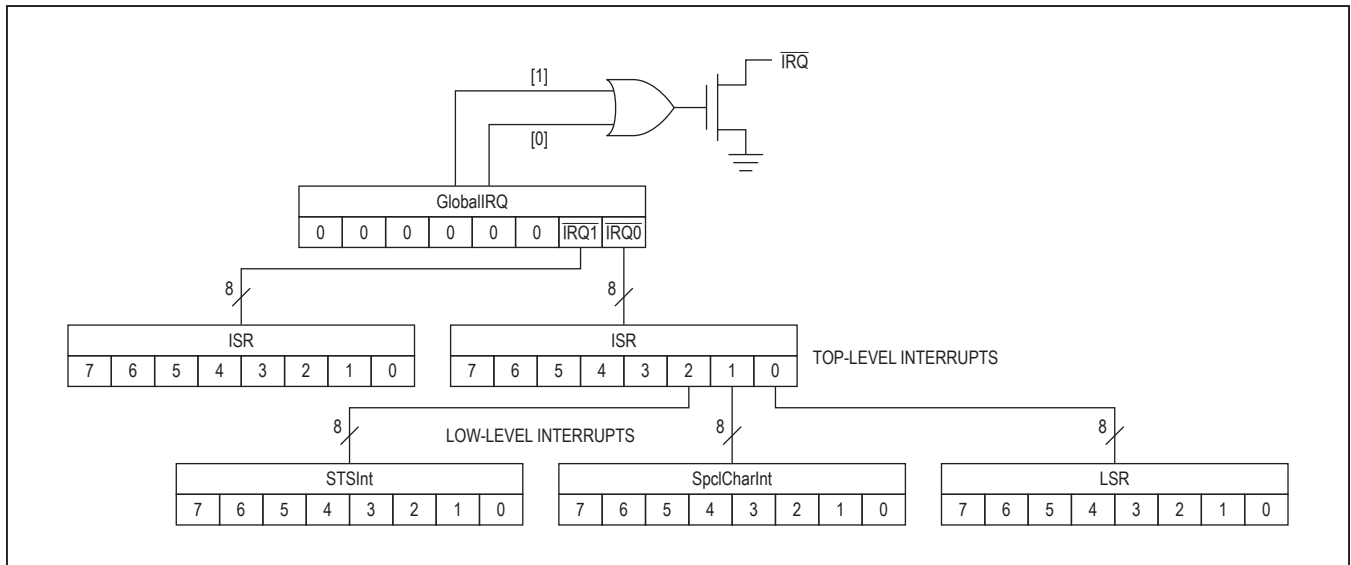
$\overline{IRQ}$

[1]

[0]

GlobalIRQ

| 0 | 0 | 0 | 0 | 0 | 0 | $\overline{IRQ1}$ | $\overline{IRQ0}$ |
|---|---|---|---|---|---|---|---|

8

8

ISR

| 7 | 6 | 5 | 4 | 3 | 2 | 1 | 0 |
|---|---|---|---|---|---|---|---|

ISR

| 7 | 6 | 5 | 4 | 3 | 2 | 1 | 0 |
|---|---|---|---|---|---|---|---|

TOP-LEVEL INTERRUPTS

8

LOW-LEVEL INTERRUPTS

8

8

STSInt

| 7 | 6 | 5 | 4 | 3 | 2 | 1 | 0 |
|---|---|---|---|---|---|---|---|

SpclCharInt

| 7 | 6 | 5 | 4 | 3 | 2 | 1 | 0 |
|---|---|---|---|---|---|---|---|

LSR

| 7 | 6 | 5 | 4 | 3 | 2 | 1 | 0 |
|---|---|---|---|---|---|---|---|